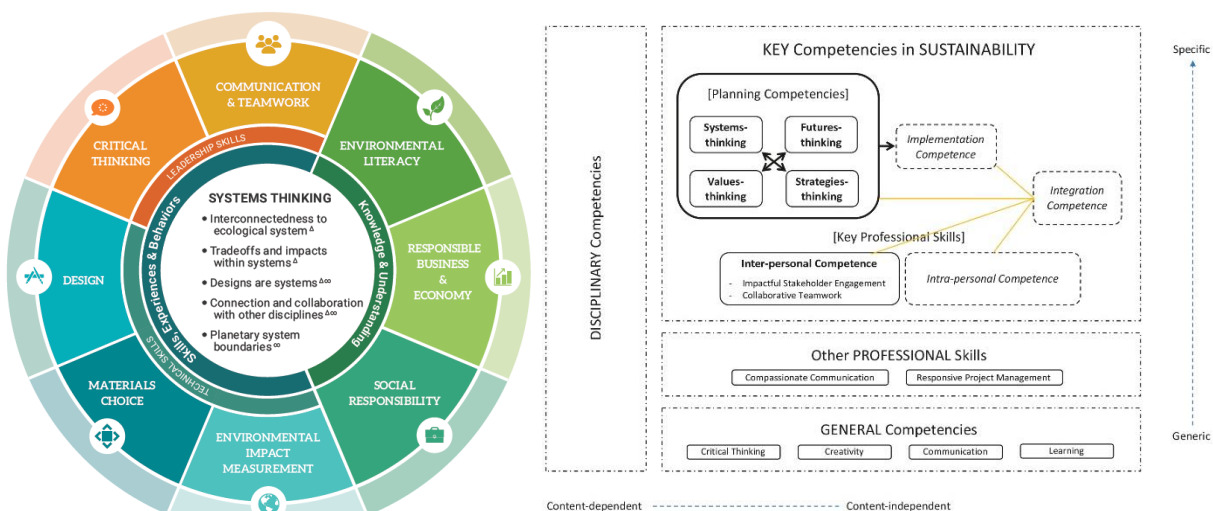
COMMUNICATION & TEAMWORK

CRITICAL THINKING

ENVIRONMENTAL LITERACY

LEADERSHIP SKILLS

SYSTEMS THINKING

• Interconnectedness to ecological system $^{\Delta}$

• Tradeoffs and impacts within systems $^{\Delta}$

• Designs are systems $^{\Delta\infty}$

• Connection and collaboration with other disciplines $^{\Delta\infty}$

• Planetary system boundaries $^{\infty}$

Skills, Experiences & Behaviors

Knowledge & Understanding

DESIGN

RESPONSIBLE BUSINESS & ECONOMY

TECHNICAL SKILLS

MATERIALS CHOICE

SOCIAL RESPONSIBILITY

ENVIRONMENTAL IMPACT MEASUREMENT

DISCIPLINARY Competencies

KEY Competencies in SUSTAINABILITY

[Planning Competencies]

Systems-thinking

Futures-thinking

Values-thinking

Strategies-thinking

Implementation Competence

Integration Competence

[Key Professional Skills]

Inter-personal Competence
- Impactful Stakeholder Engagement
- Collaborative Teamwork

Intra-personal Competence

Other PROFESSIONAL Skills

Compassionate Communication

Responsive Project Management

GENERAL Competencies

Critical Thinking

Creativity

Communication

Learning

Specific

Generic

Content-dependent

Content-independent